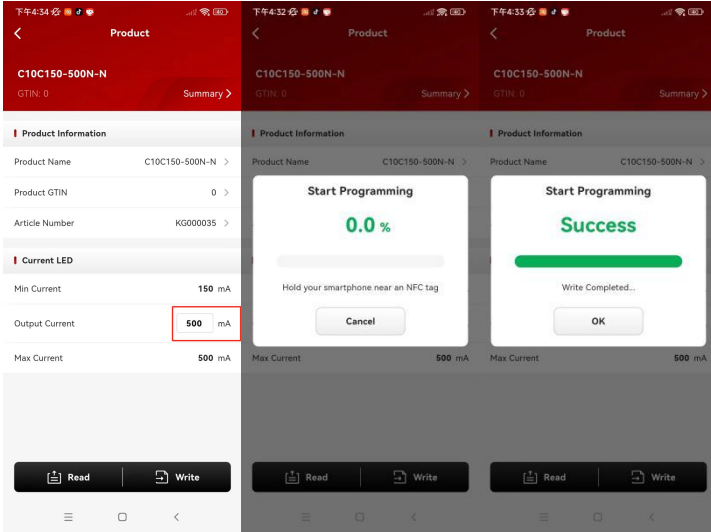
下午4:34

Product

C10C150-500N-N

GTIN: 0

Summary

Product Information

Product Name C10C150-500N-N

Product GTIN 0

Article Number KG000035

Current LED

Min Current 150 mA

Output Current 500 mA

Max Current 500 mA

Read

Write

下午4:32

Product

C10C150-500N-N

GTIN: 0

Summary

Product Information

Product Name C10C150-500N-N

Start Programming

0.0 %

Hold your smartphone near an NFC tag

Cancel

Max Current 500 mA

Read

Write

下午4:33

Product

C10C150-500N-N

GTIN: 0

Summary

Product Information

Product Name C10C150-500N-N

Start Programming

Success

Write Completed...

OK

Max Current 500 mA

Read

Write